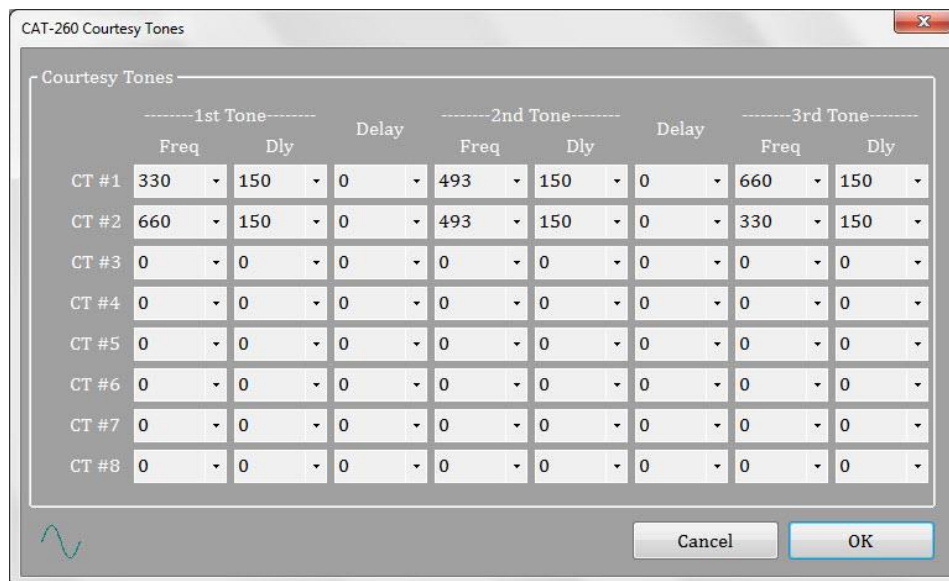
CAT-260 Courtesy Tones

Courtesy Tones

| | --------1st Tone-------- | | Delay | --------2nd Tone-------- | | Delay | --------3rd Tone-------- | |
|---|---|---|---|---|---|---|---|---|
| | Freq | Dly | | Freq | Dly | | Freq | Dly |
| CT #1 | 330 | 150 | 0 | 493 | 150 | 0 | 660 | 150 |
| CT #2 | 660 | 150 | 0 | 493 | 150 | 0 | 330 | 150 |
| CT #3 | 0 | 0 | 0 | 0 | 0 | 0 | 0 | 0 |
| CT #4 | 0 | 0 | 0 | 0 | 0 | 0 | 0 | 0 |
| CT #5 | 0 | 0 | 0 | 0 | 0 | 0 | 0 | 0 |
| CT #6 | 0 | 0 | 0 | 0 | 0 | 0 | 0 | 0 |
| CT #7 | 0 | 0 | 0 | 0 | 0 | 0 | 0 | 0 |
| CT #8 | 0 | 0 | 0 | 0 | 0 | 0 | 0 | 0 |

Cancel OK